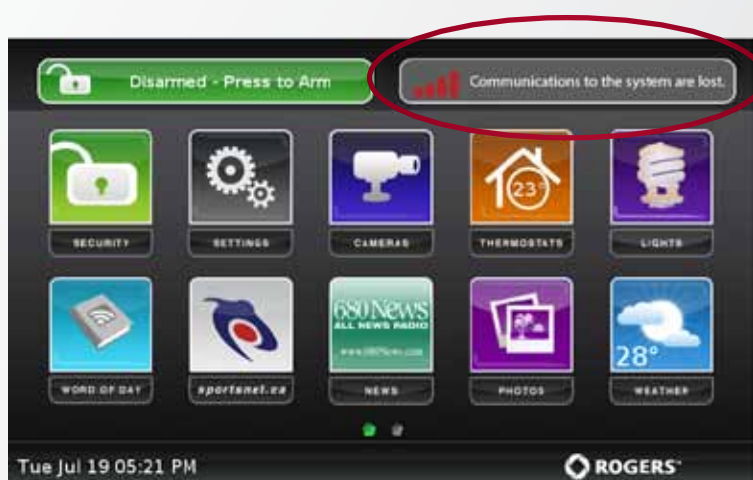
Disarmed - Press to Arm

Communications to the system are lost.

23°

SECURITY

SETTINGS

CAMERAS

THERMOSTATS

LIGHTS

680 News
ALL NEWS RADIO
www.680News.com

28°

WORD OF DAY

sportsnet.ca

NEWS

PHOTOS

WEATHER

Tue Jul 19 05:21 PM

ROGERS